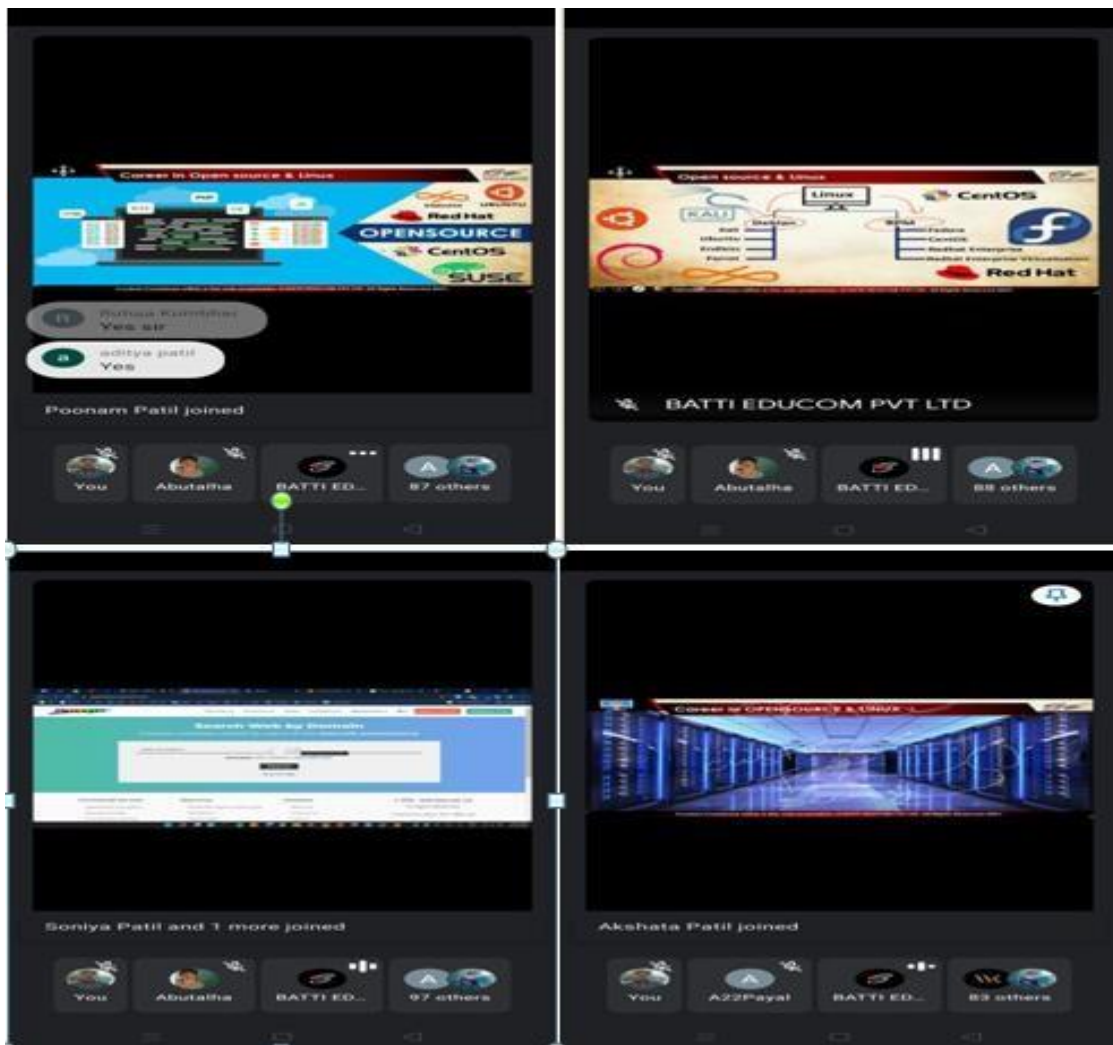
Career in Open source & Linux

ubuntu

Red Hat

OPENSOURCE

CentOS

SUSE

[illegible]
Yes sir

aditya patil
Yes

Poonam Patil joined

You
Abutalha
BATTI ED...
87 others

Open source & Linux

Linux

CentOS

KALI

Debian

Kali
Ubuntu
Endless
Parrot

RPM

Fedora
CentOS
Redhat Enterprise
Redhat Enterprise Virtualization

Red Hat

BATTI EDUCOM PVT LTD

You
Abutalha
BATTI ED...
88 others

Search Web by Domain

Soniya Patil and 1 more joined

You
Abutalha
BATTI ED...
97 others

Career in OPENSOURCE & LINUX

Akshata Patil joined

You
A22Payal
BATTI ED...
83 others